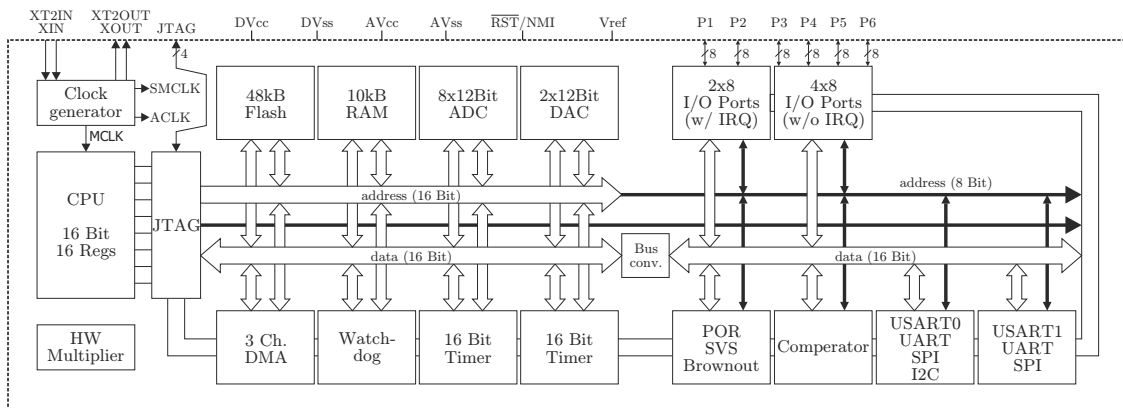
XT2IN XIN
XT2OUT XOUT
JTAG
4
DVcc
DVss
AVcc
AVss
$\overline{RST}$/NMI
Vref
P1 P2 P3 P4 P5 P6
8 8 8 8 8 8
Clock generator
SMCLK
ACLK
MCLK
48kB Flash
10kB RAM
8x12Bit ADC
2x12Bit DAC
2x8 I/O Ports (w/ IRQ)
4x8 I/O Ports (w/o IRQ)
CPU
16 Bit 16 Regs
JTAG
address (16 Bit)
address (8 Bit)
data (16 Bit)
Bus conv.
data (16 Bit)
HW Multiplier
3 Ch. DMA
Watchdog
16 Bit Timer
16 Bit Timer
POR SVS Brownout
Comperator
USART0 UART SPI I2C
USART1 UART SPI